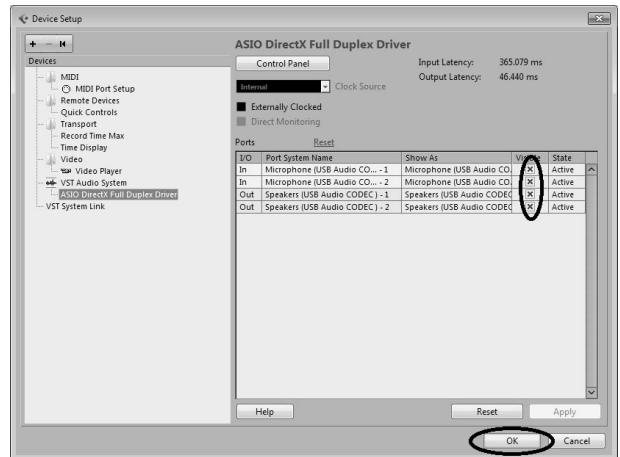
Device Setup

+ − ⏮

Devices

MIDI
MIDI Port Setup
Remote Devices
Quick Controls
Transport
Record Time Max
Time Display
Video
Video Player
VST Audio System
ASIO DirectX Full Duplex Driver
VST System Link

ASIO DirectX Full Duplex Driver

Control Panel

Input Latency: 365.079 ms
Output Latency: 46.440 ms

Internal
Clock Source

Externally Clocked
Direct Monitoring

Ports
Reset

| I/O | Port System Name | Show As | Visible | State |
|---|---|---|---|---|
| In | Microphone (USB Audio CO... - 1 | Microphone (USB Audio CO. | × | Active |
| In | Microphone (USB Audio CO... - 2 | Microphone (USB Audio CO. | × | Active |
| Out | Speakers (USB Audio CODEC ) - 1 | Speakers (USB Audio CODEC | × | Active |
| Out | Speakers (USB Audio CODEC ) - 2 | Speakers (USB Audio CODEC | × | Active |

Help
Reset
Apply

OK
Cancel